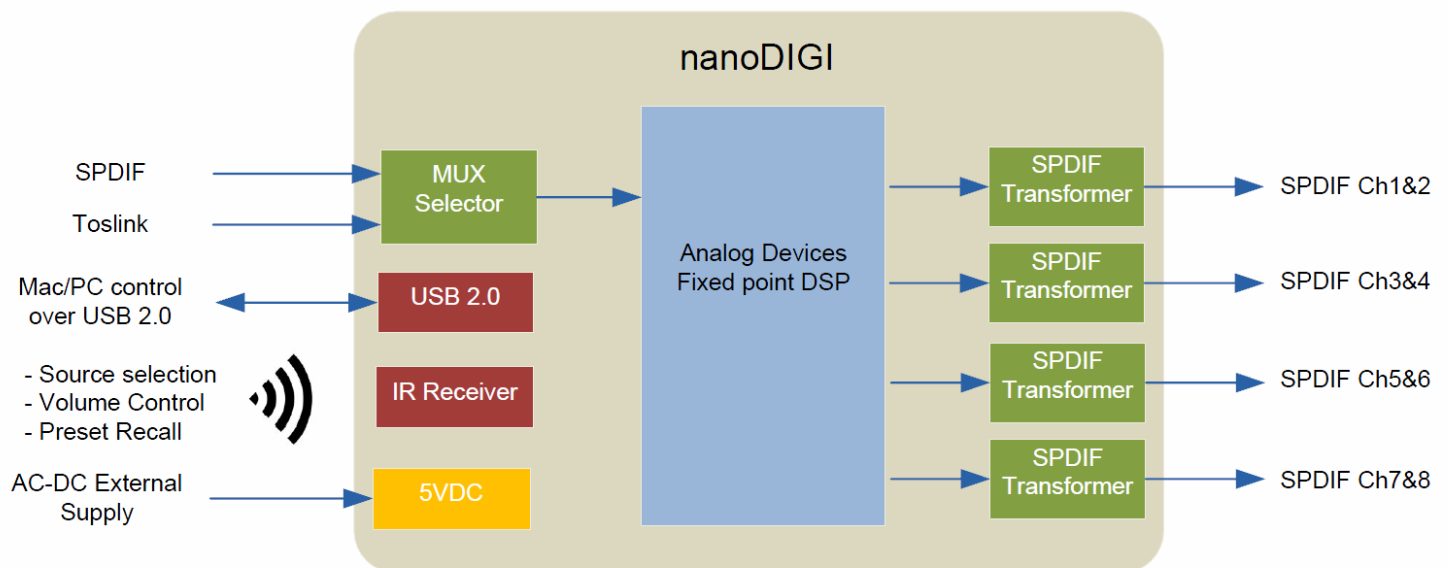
nanoDIGI

SPDIF

Toslink

Mac/PC control over USB 2.0

- Source selection
- Volume Control
- Preset Recall

AC-DC External Supply

MUX Selector

USB 2.0

IR Receiver

5VDC

Analog Devices Fixed point DSP

SPDIF Transformer

SPDIF Transformer

SPDIF Transformer

SPDIF Transformer

SPDIF Ch1&2

SPDIF Ch3&4

SPDIF Ch5&6

SPDIF Ch7&8